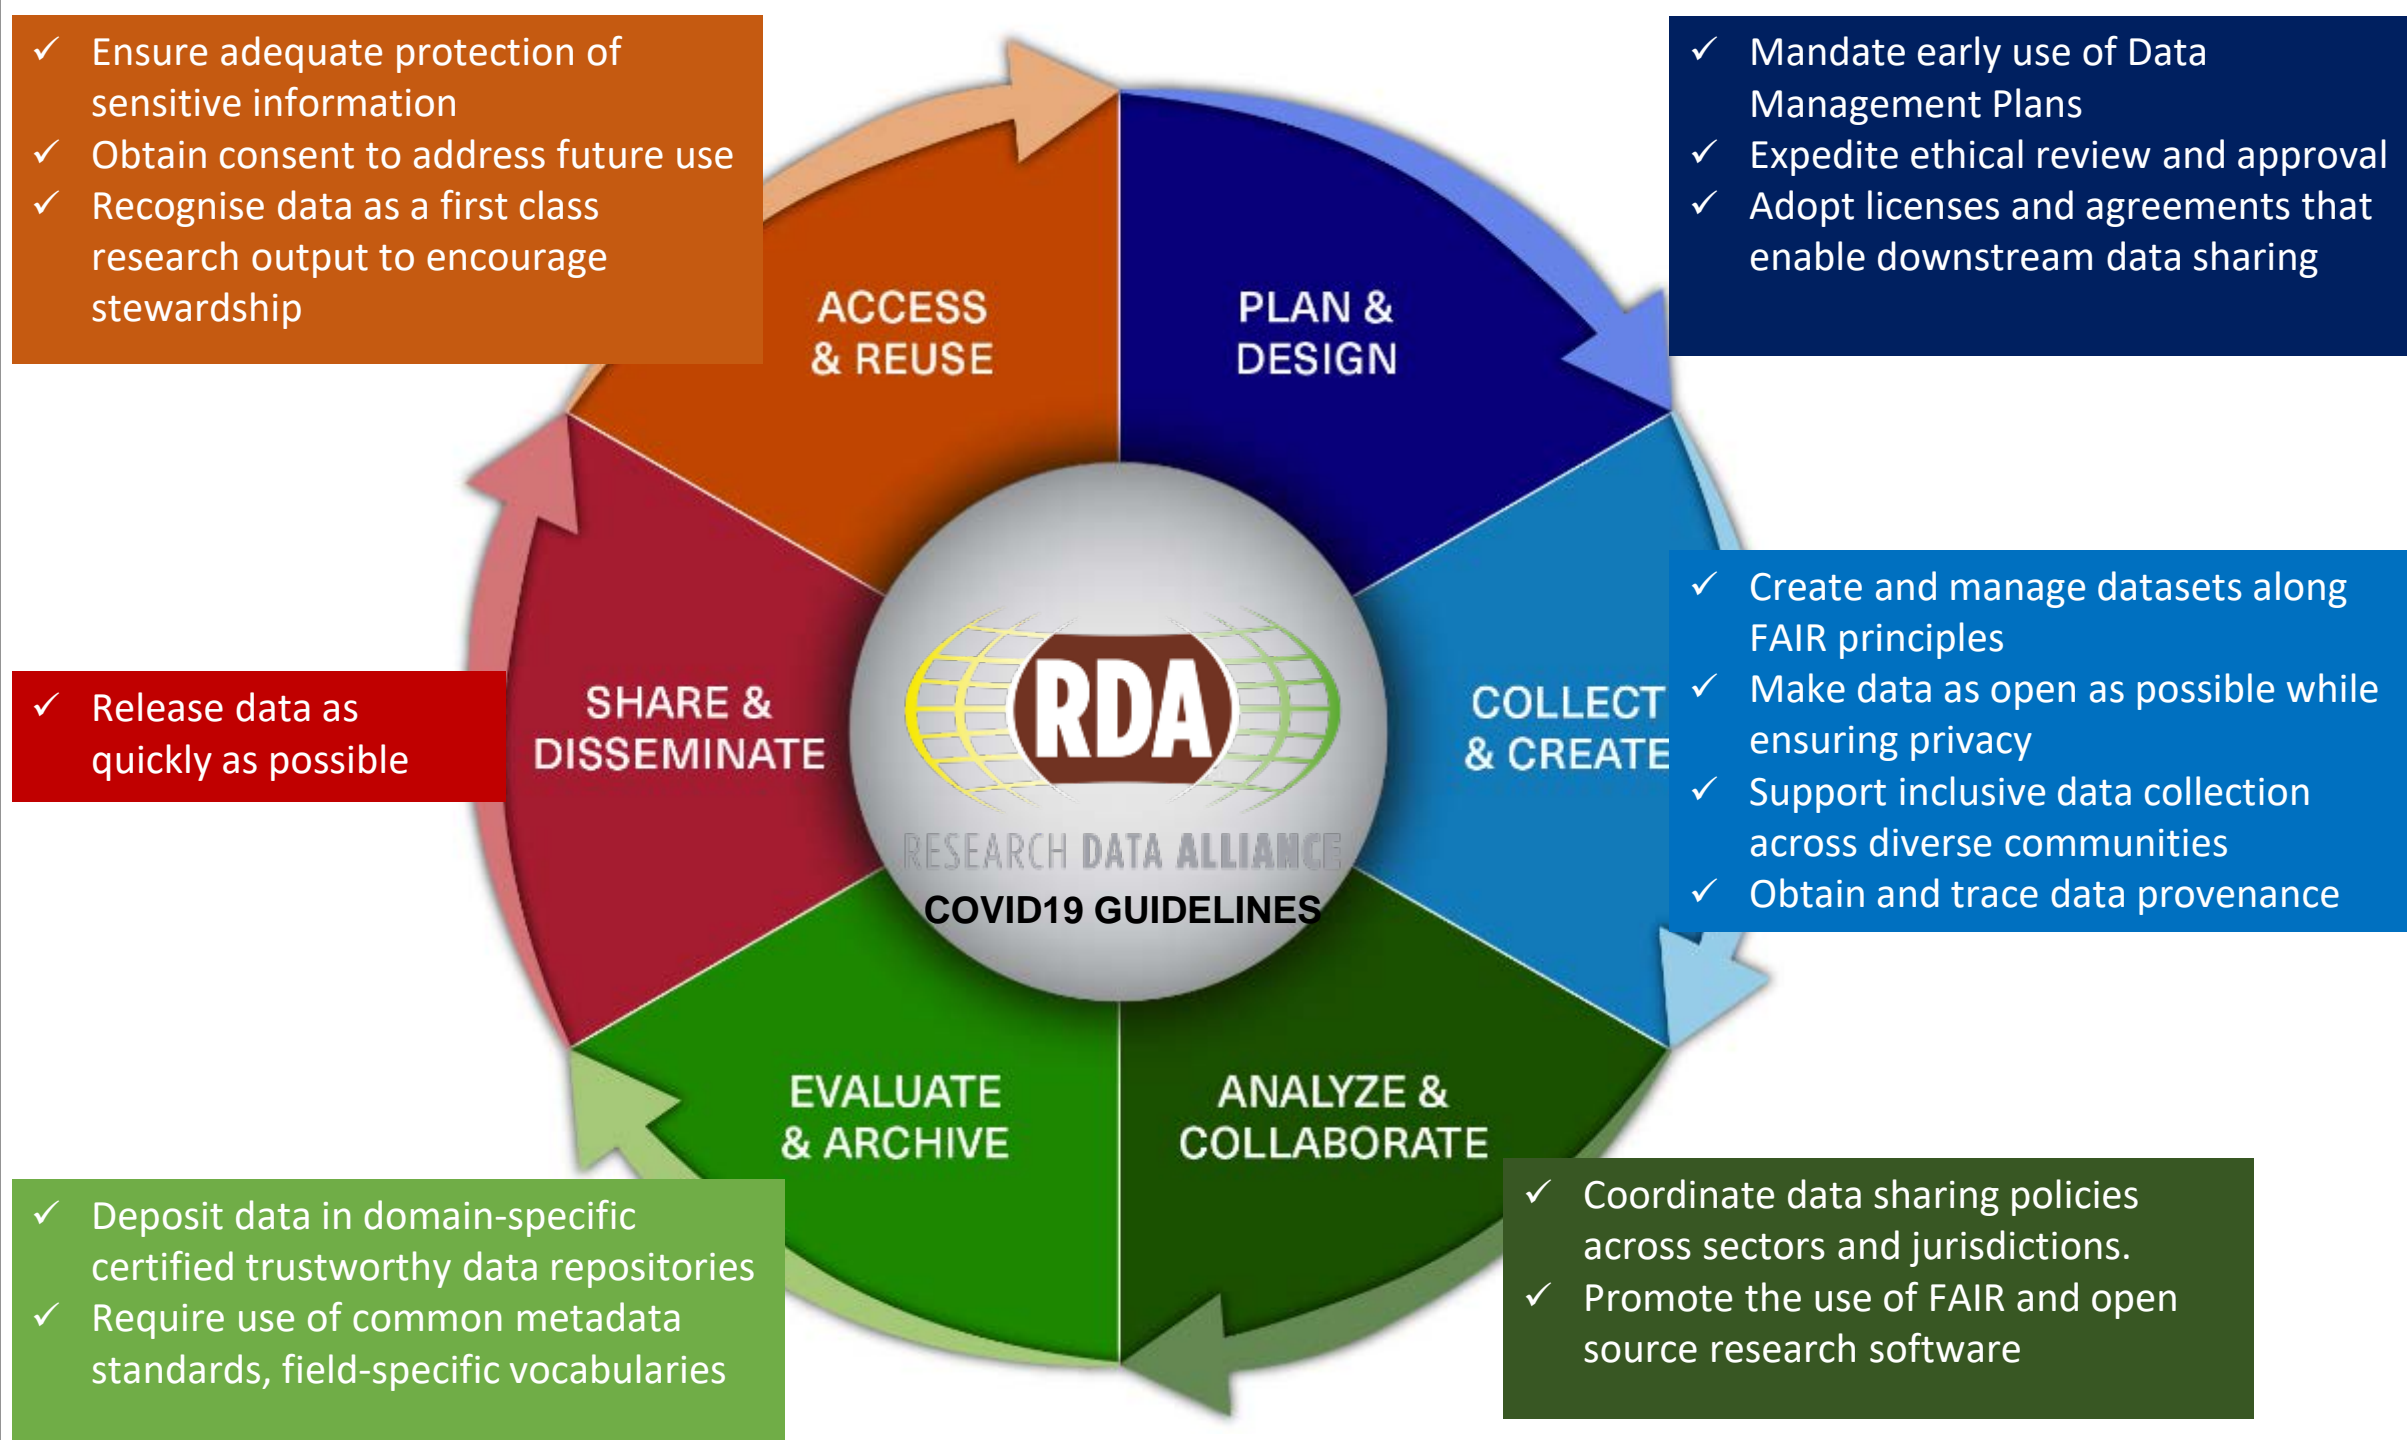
✓ Ensure adequate protection of sensitive information
✓ Obtain consent to address future use
✓ Recognise data as a first class research output to encourage stewardship

✓ Mandate early use of Data Management Plans
✓ Expedite ethical review and approval
✓ Adopt licenses and agreements that enable downstream data sharing

ACCESS & REUSE

PLAN & DESIGN

✓ Create and manage datasets along FAIR principles
✓ Make data as open as possible while ensuring privacy
✓ Support inclusive data collection across diverse communities
✓ Obtain and trace data provenance

✓ Release data as quickly as possible

SHARE & DISSEMINATE

RDA
RESEARCH DATA ALLIANCE
COVID19 GUIDELINES

COLLECT & CREATE

EVALUATE & ARCHIVE

ANALYZE & COLLABORATE

✓ Deposit data in domain-specific certified trustworthy data repositories
✓ Require use of common metadata standards, field-specific vocabularies

✓ Coordinate data sharing policies across sectors and jurisdictions.
✓ Promote the use of FAIR and open source research software